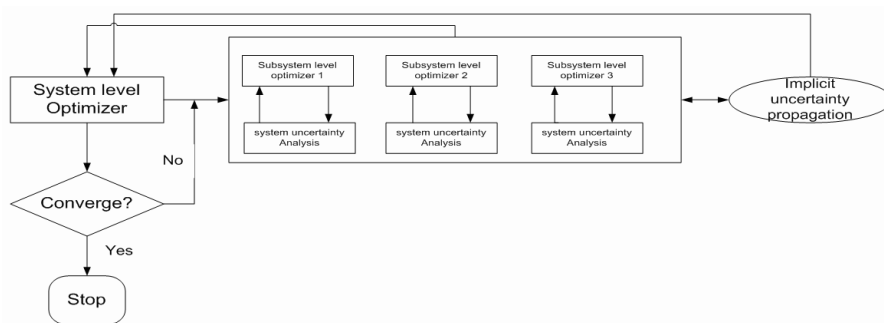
System level Optimizer

Subsystem level optimizer 1

system uncertainty Analysis

Subsystem level optimizer 2

system uncertainty Analysis

Subsystem level optimizer 3

system uncertainty Analysis

Implicit uncertainty propagation

No

Converge?

Yes

Stop